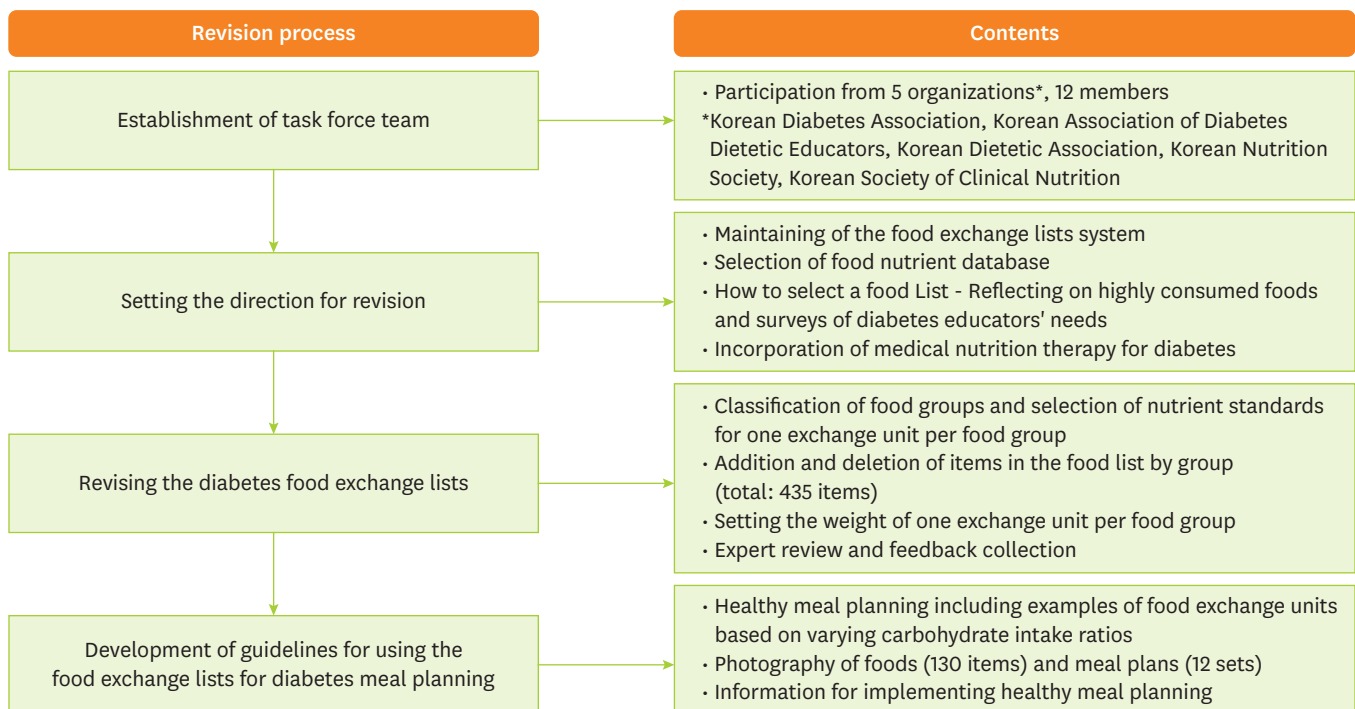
Revision process

Contents

Establishment of task force team

• Participation from 5 organizations*, 12 members
*Korean Diabetes Association, Korean Association of Diabetes Dietetic Educators, Korean Dietetic Association, Korean Nutrition Society, Korean Society of Clinical Nutrition

Setting the direction for revision

• Maintaining of the food exchange lists system
• Selection of food nutrient database
• How to select a food List - Reflecting on highly consumed foods and surveys of diabetes educators' needs
• Incorporation of medical nutrition therapy for diabetes

Revising the diabetes food exchange lists

• Classification of food groups and selection of nutrient standards for one exchange unit per food group
• Addition and deletion of items in the food list by group (total: 435 items)
• Setting the weight of one exchange unit per food group
• Expert review and feedback collection

Development of guidelines for using the food exchange lists for diabetes meal planning

• Healthy meal planning including examples of food exchange units based on varying carbohydrate intake ratios
• Photography of foods (130 items) and meal plans (12 sets)
• Information for implementing healthy meal planning